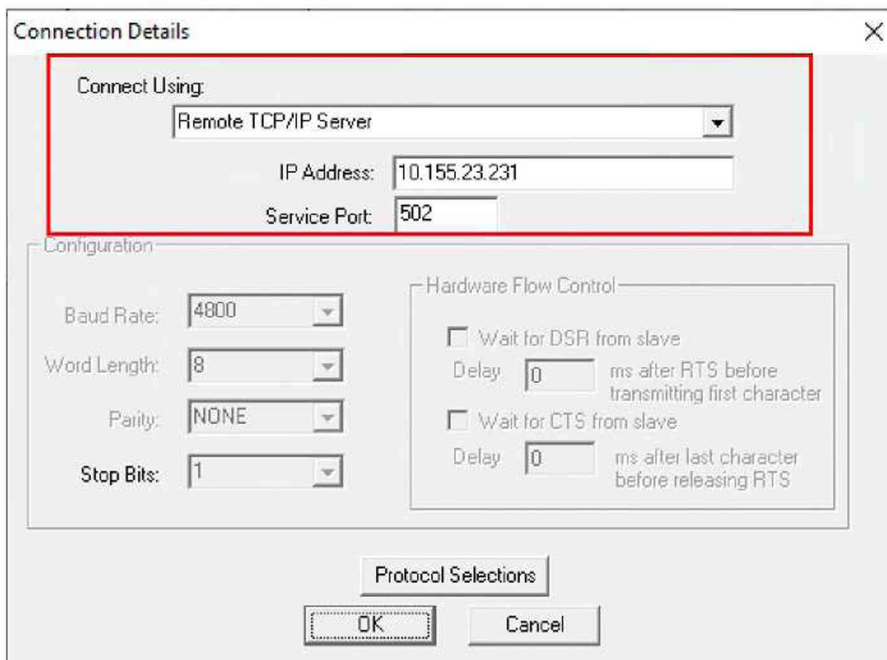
Connection Details

X

Connect Using:

Remote TCP/IP Server

IP Address: 10.155.23.231

Service Port: 502

Configuration

Baud Rate: 4800

Word Length: 8

Parity: NONE

Stop Bits: 1

Hardware Flow Control

Wait for DSR from slave

Delay 0 ms after RTS before transmitting first character

Wait for CTS from slave

Delay 0 ms after last character before releasing RTS

Protocol Selections

OK

Cancel